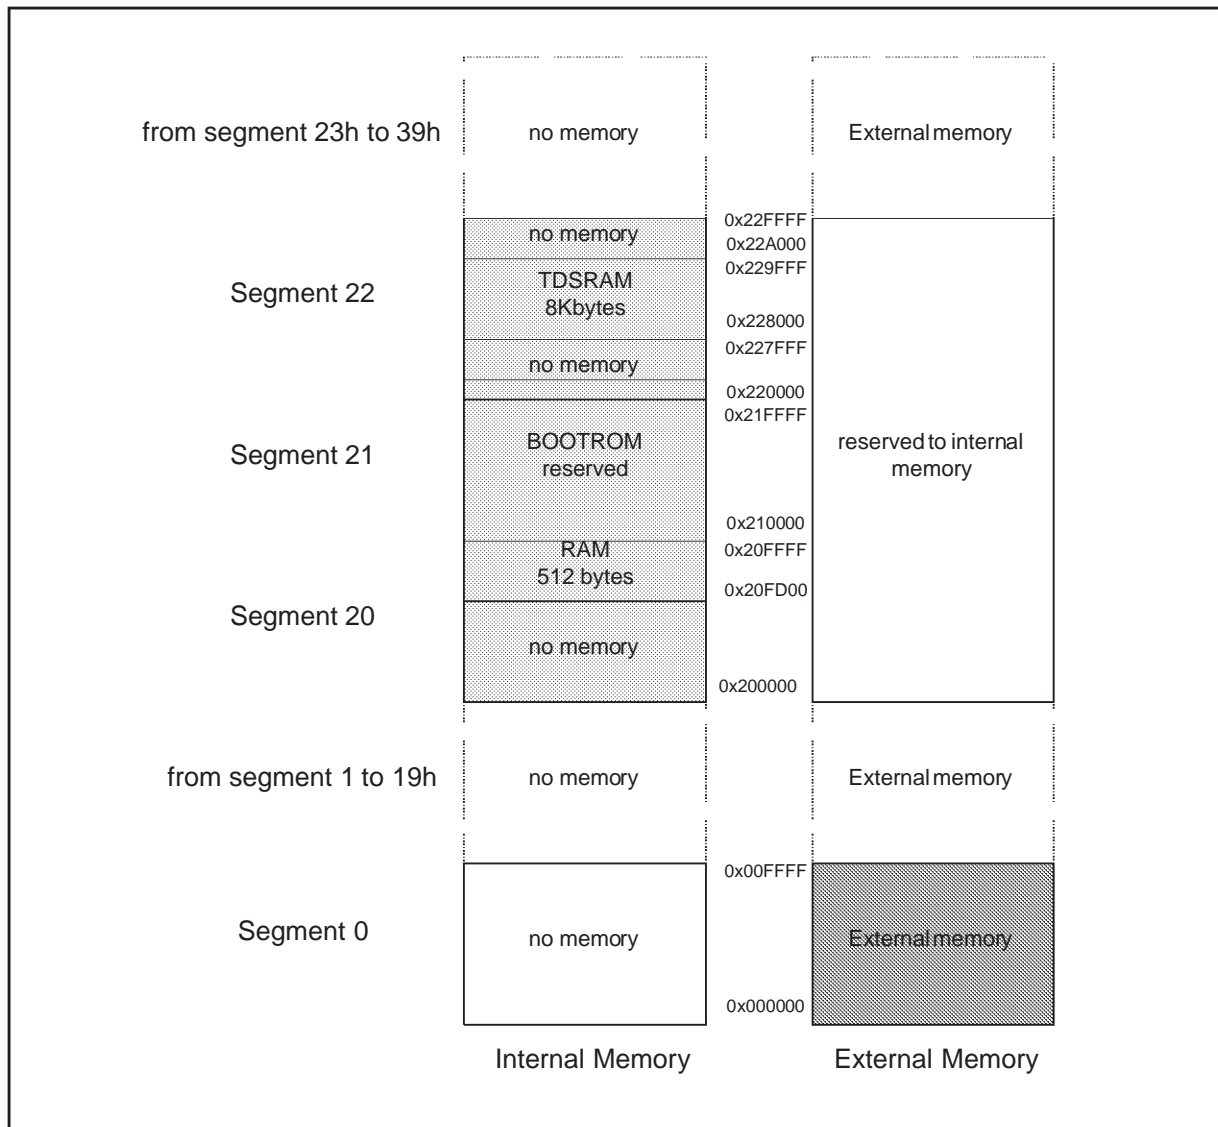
from segment 23h to 39h

no memory

External memory

no memory

0x22FFFF

0x22A000

0x229FFF

Segment 22

TDSRAM
8Kbytes

0x228000

0x227FFF

no memory

0x220000

0x21FFFF

Segment 21

BOOTROM
reserved

reserved to internal memory

0x210000

RAM
512 bytes

0x20FFFF

0x20FD00

Segment 20

no memory

0x200000

from segment 1 to 19h

no memory

External memory

0x00FFFF

Segment 0

no memory

External memory

0x000000

Internal Memory

External Memory